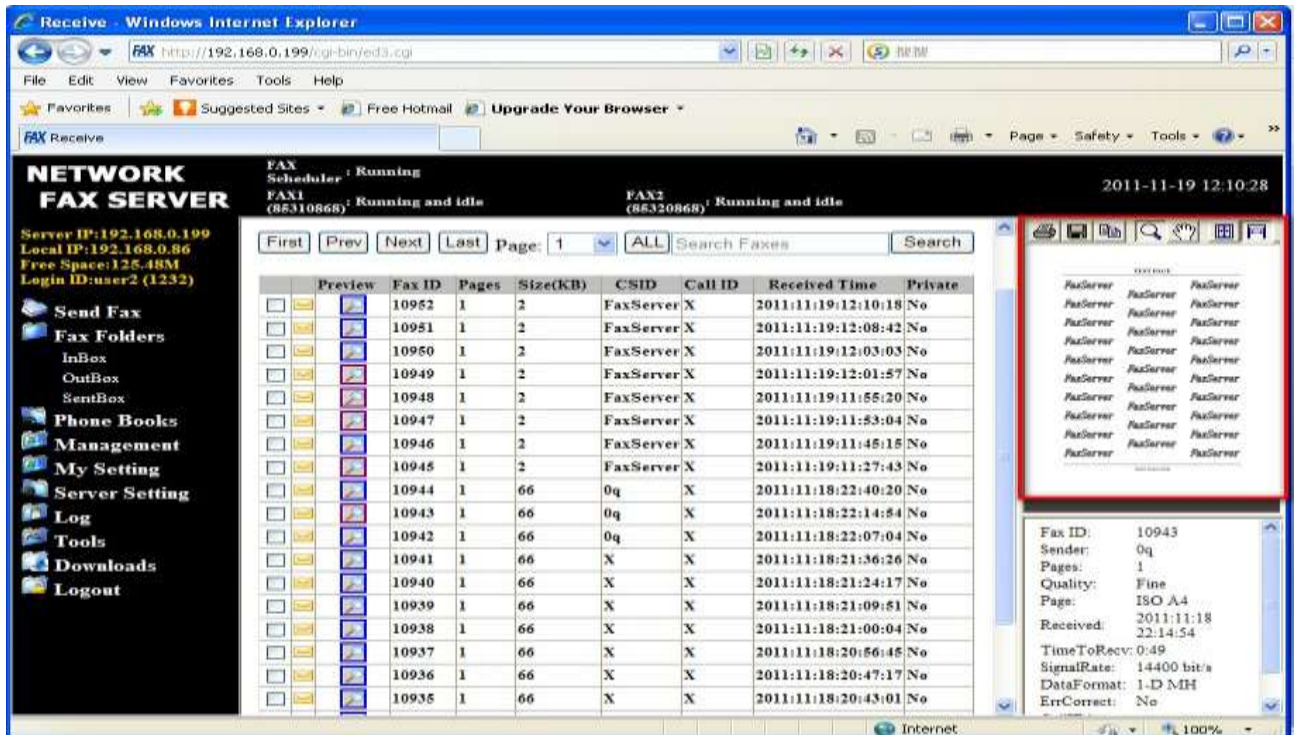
Receive - Windows Internet Explorer

FAX http://192.168.0.199/cgi-bin/ed3.cgi

File Edit View Favorites Tools Help

Favorites Suggested Sites Free Hotmail Upgrade Your Browser

FAX Receive

Page Safety Tools

NETWORK FAX SERVER

FAX Scheduler : Running
FAX1 (85310868): Running and idle
FAX2 (85320868): Running and idle

2011-11-19 12:10:28

Server IP:192.168.0.199
Local IP:192.168.0.86
Free Space:125.48M
Login ID:user2 (1232)

Send Fax
Fax Folders
InBox
OutBox
SentBox
Phone Books
Management
My Setting
Server Setting
Log
Tools
Downloads
Logout

First Prev Next Last Page: 1 ALL Search Faxes Search

| | | Preview | Fax ID | Pages | Size(KB) | CSID | Call ID | Received Time | Private |
|---|---|---|---|---|---|---|---|---|---|
| | | | 10952 | 1 | 2 | FaxServer | X | 2011:11:19:12:10:18 | No |
| | | | 10951 | 1 | 2 | FaxServer | X | 2011:11:19:12:08:42 | No |
| | | | 10950 | 1 | 2 | FaxServer | X | 2011:11:19:12:03:03 | No |
| | | | 10949 | 1 | 2 | FaxServer | X | 2011:11:19:12:01:57 | No |
| | | | 10948 | 1 | 2 | FaxServer | X | 2011:11:19:11:55:20 | No |
| | | | 10947 | 1 | 2 | FaxServer | X | 2011:11:19:11:53:04 | No |
| | | | 10946 | 1 | 2 | FaxServer | X | 2011:11:19:11:45:15 | No |
| | | | 10945 | 1 | 2 | FaxServer | X | 2011:11:19:11:27:43 | No |
| | | | 10944 | 1 | 66 | 0q | X | 2011:11:18:22:40:20 | No |
| | | | 10943 | 1 | 66 | 0q | X | 2011:11:18:22:14:54 | No |
| | | | 10942 | 1 | 66 | 0q | X | 2011:11:18:22:07:04 | No |
| | | | 10941 | 1 | 66 | X | X | 2011:11:18:21:36:26 | No |
| | | | 10940 | 1 | 66 | X | X | 2011:11:18:21:24:17 | No |
| | | | 10939 | 1 | 66 | X | X | 2011:11:18:21:09:51 | No |
| | | | 10938 | 1 | 66 | X | X | 2011:11:18:21:00:04 | No |
| | | | 10937 | 1 | 66 | X | X | 2011:11:18:20:56:45 | No |
| | | | 10936 | 1 | 66 | X | X | 2011:11:18:20:47:17 | No |
| | | | 10935 | 1 | 66 | X | X | 2011:11:18:20:43:01 | No |

FaxServer FaxServer FaxServer
FaxServer FaxServer FaxServer
FaxServer FaxServer FaxServer
FaxServer FaxServer FaxServer
FaxServer FaxServer FaxServer
FaxServer FaxServer FaxServer
FaxServer FaxServer FaxServer
FaxServer FaxServer FaxServer

Fax ID: 10943
Sender: 0q
Pages: 1
Quality: Fine
Page: ISO A4
Received: 2011:11:18 22:14:54
TimeToRecv: 0:49
SignalRate: 14400 bit/s
DataFormat: 1-D MH
ErrCorrect: No

Internet 100%